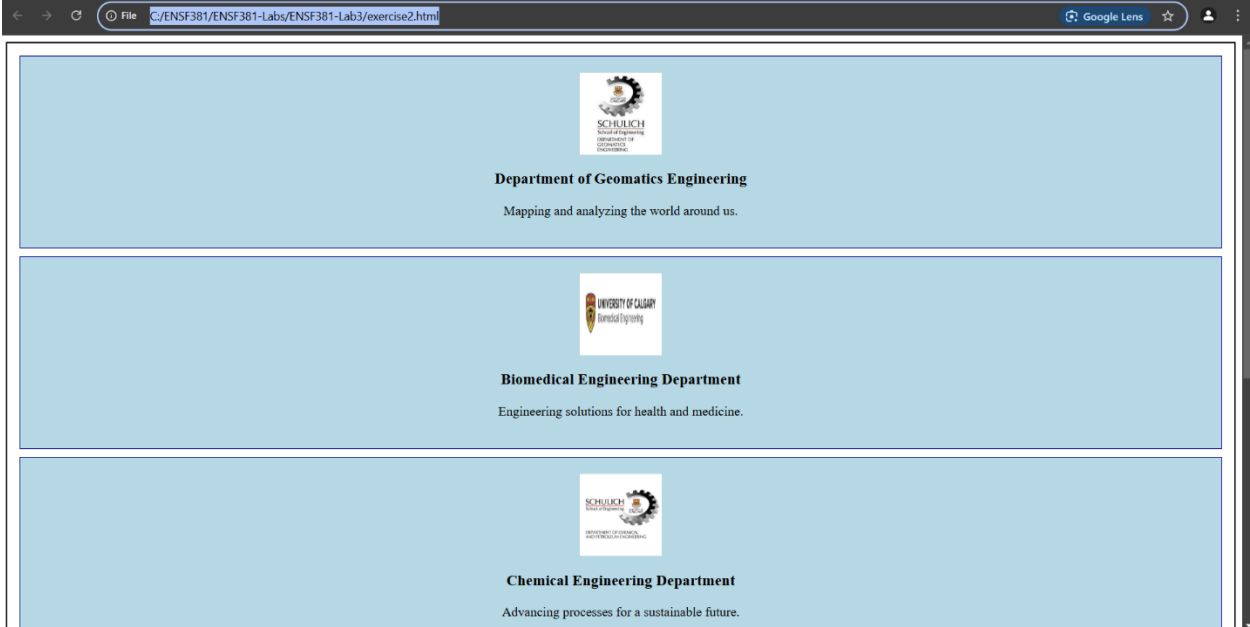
File C:/ENSF381/ENSF381-Labs/ENSF381-Lab3/exercise2.html

Google Lens

SCHULICH
School of Engineering
DEPARTMENT OF GEOMATICS ENGINEERING

Department of Geomatics Engineering

Mapping and analyzing the world around us.

UNIVERSITY OF CALGARY
Biomedical Engineering

Biomedical Engineering Department

Engineering solutions for health and medicine.

SCHULICH
School of Engineering
DEPARTMENT OF CHEMICAL AND PETROLEUM ENGINEERING

Chemical Engineering Department

Advancing processes for a sustainable future.